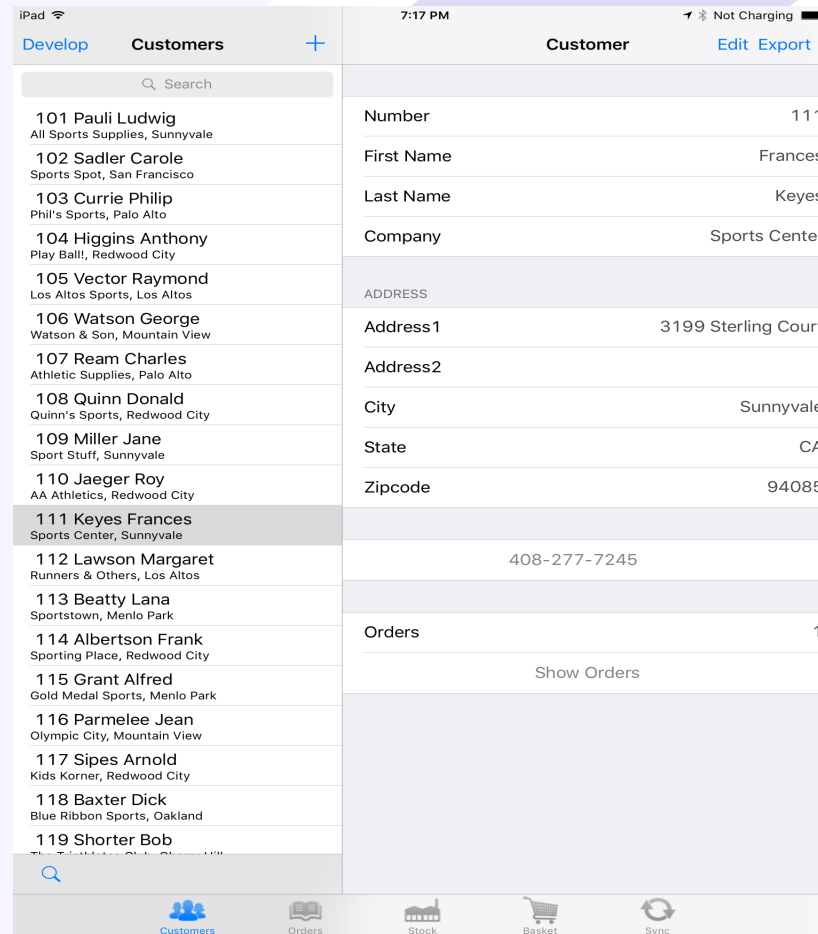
iPad 7:17 PM Not Charging

Develop Customers +

Search

101 Pauli Ludwig
All Sports Supplies, Sunnyvale

102 Sadler Carole
Sports Spot, San Francisco

103 Currie Philip
Phil's Sports, Palo Alto

104 Higgins Anthony
Play Ball!, Redwood City

105 Vector Raymond
Los Altos Sports, Los Altos

106 Watson George
Watson & Son, Mountain View

107 Ream Charles
Athletic Supplies, Palo Alto

108 Quinn Donald
Quinn's Sports, Redwood City

109 Miller Jane
Sport Stuff, Sunnyvale

110 Jaeger Roy
AA Athletics, Redwood City

111 Keyes Frances
Sports Center, Sunnyvale

112 Lawson Margaret
Runners & Others, Los Altos

113 Beatty Lana
Sportstown, Menlo Park

114 Albertson Frank
Sporting Place, Redwood City

115 Grant Alfred
Gold Medal Sports, Menlo Park

116 Parmelee Jean
Olympic City, Mountain View

117 Sipes Arnold
Kids Korner, Redwood City

118 Baxter Dick
Blue Ribbon Sports, Oakland

119 Shorter Bob
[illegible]

Customer Edit Export

Number 11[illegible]
First Name Frances
Last Name Keyes
Company Sports Cente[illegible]

ADDRESS
Address1 3199 Sterling Cour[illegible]
Address2
City Sunnyvale
State CA
Zipcode 94085

408-277-7245

Orders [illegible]
Show Orders

Customers Orders Stock Basket Sync